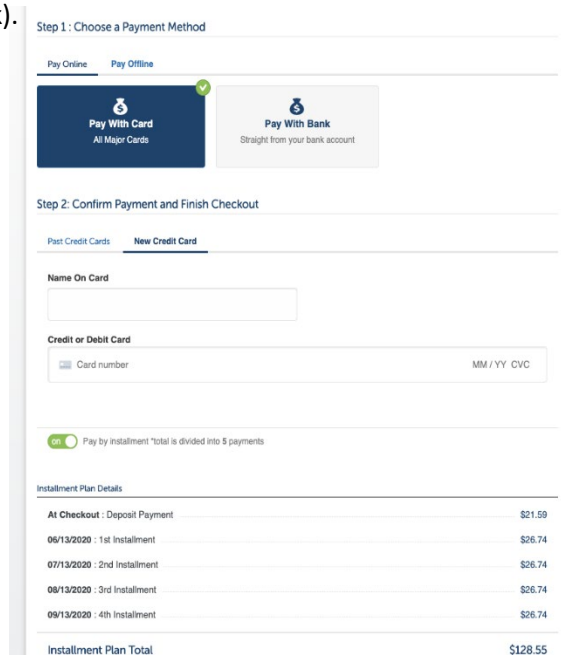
:).

Step 1 : Choose a Payment Method

Pay Online Pay Offline

Pay With Card
All Major Cards

Pay With Bank
Straight from your bank account

Step 2: Confirm Payment and Finish Checkout

Past Credit Cards New Credit Card

Name On Card

Credit or Debit Card

Card number MM / YY CVC

on Pay by installment *total is divided into 5 payments

Installment Plan Details

| | |
|---|---|
| At Checkout : Deposit Payment | \$21.59 |
| 06/13/2020 : 1st Installment | \$26.74 |
| 07/13/2020 : 2nd Installment | \$26.74 |
| 08/13/2020 : 3rd Installment | \$26.74 |
| 09/13/2020 : 4th Installment | \$26.74 |

Installment Plan Total \$128.55